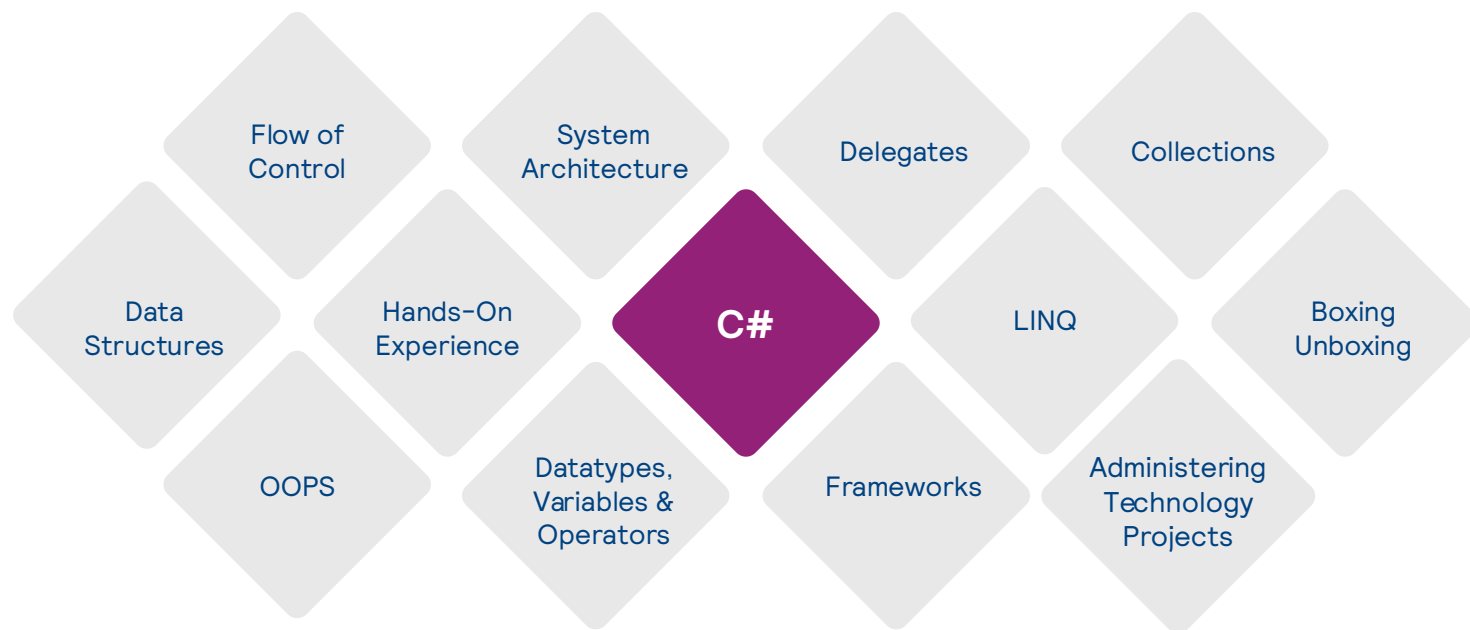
Flow of Control

System Architecture

Delegates

Collections

Data Structures

Hands-On Experience

C#

LINQ

Boxing Unboxing

OOPS

Datatypes, Variables & Operators

Frameworks

Administering Technology Projects